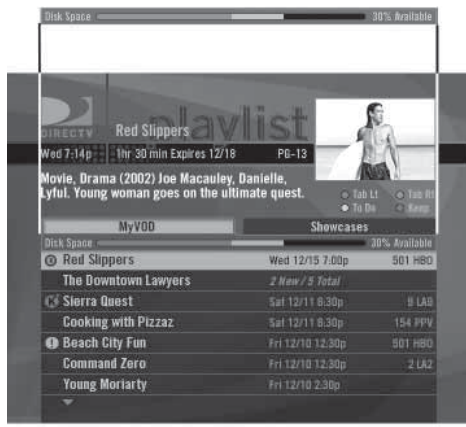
Disk Space 30% Available

DIRECTV Red Slippers playlist

Wed 7:14p 1hr 30 min Expires 12/18 PG-13

Movie, Drama (2002) Joe Macauley, Danielle, Lyful. Young woman goes on the ultimate quest.

Tab Lt Tab Rt
To Do Keep

MyVOD Showcases

Disk Space 30% Available

| | | |
|---|---|---|
| Red Slippers | Wed 12/15 7:00p | 501 HBO |
| The Downtown Lawyers | 2 New / 5 Total | |
| Sierra Quest | Sat 12/11 8:30p | 9 LA8 |
| Cooking with Pizzaz | Sat 12/11 8:30p | 154 PPV |
| Beach City Fun | Fri 12/10 12:30p | 501 HBO |
| Command Zero | Fri 12/10 12:30p | 2 LA2 |
| Young Moriarty | Fri 12/10 2:30p | |